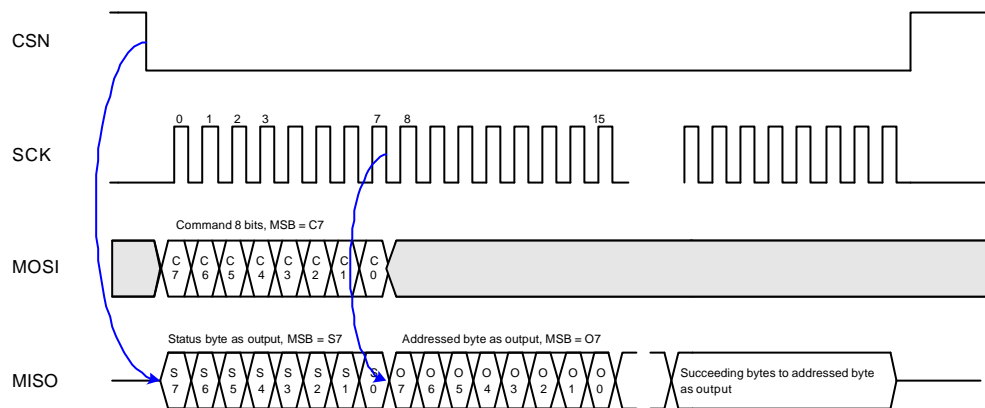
CSN

0 1 2 3 7 8 15

SCK

Command 8 bits, MSB = C7

MOSI

C 7 C 6 C 5 C 4 C 3 C 2 C 1 C 0

Status byte as output, MSB = S7

Addressed byte as output, MSB = O7

MISO

S 7 S 6 S 5 S 4 S 3 S 2 S 1 S 0 O 7 O 6 O 5 O 4 O 3 O 2 O 1 O 0

Succeeding bytes to addressed byte as output